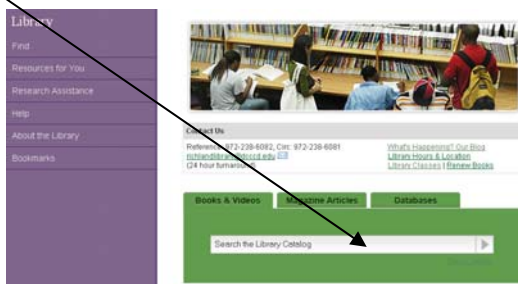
Library

Find

Resources for You

Research Assistance

Help

About the Library

Bookmarks

Contact Us

Reference: 972-238-6082, Circ: 972-238-6081
richlandlibrary@dcccd.edu
(24 hour turnaround)

What's Happening? Our Blog
Library Hours & Location
Library Classes | Renew Books

Books & Videos

Magazine Articles

Databases

Search the Library Catalog